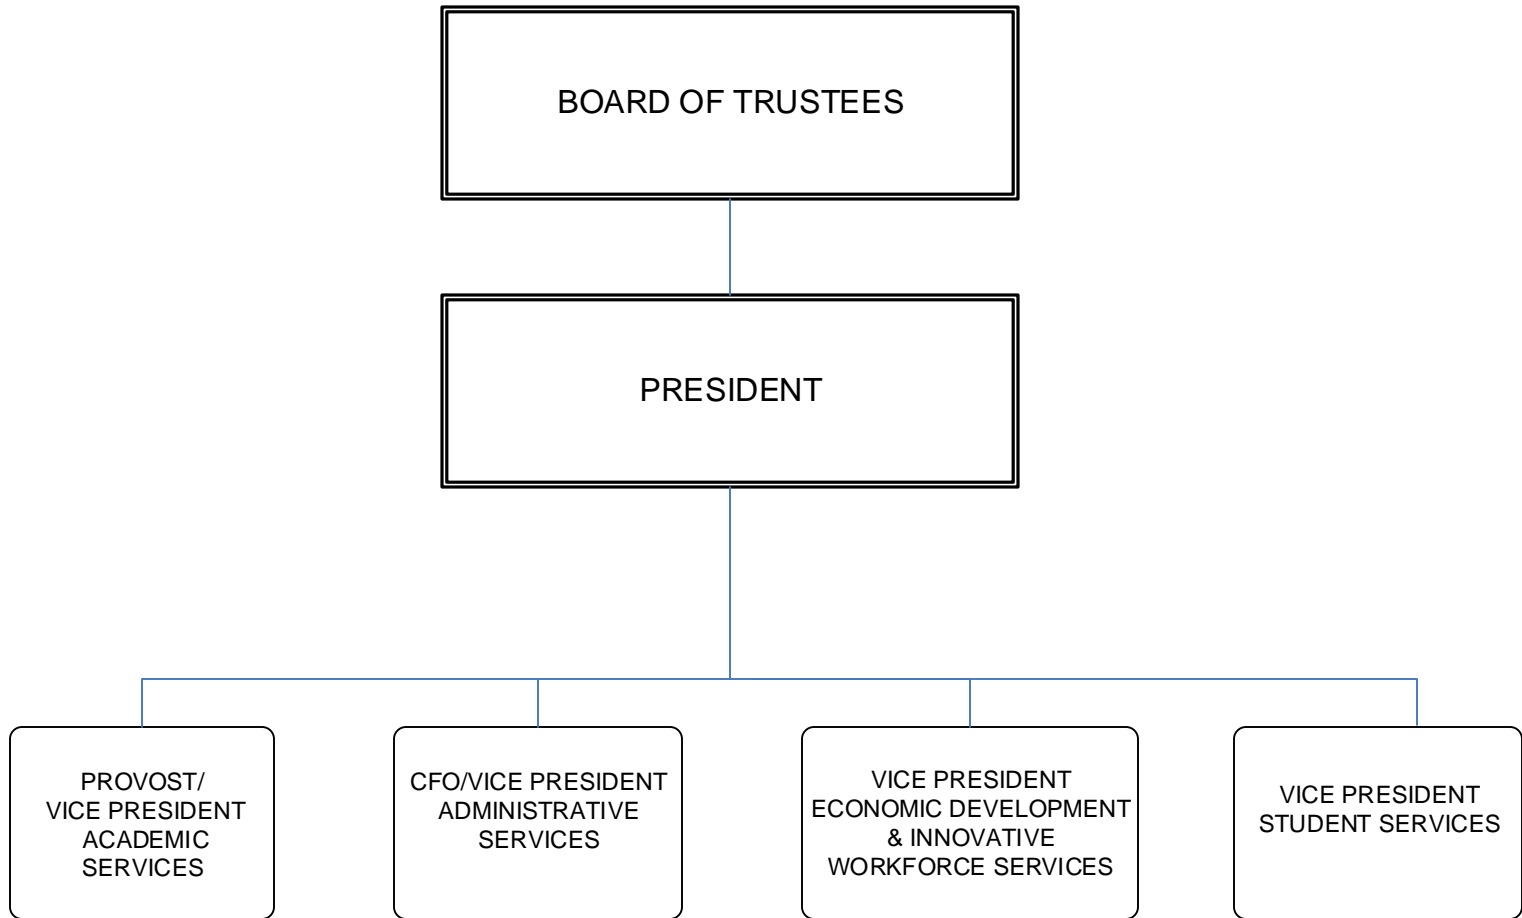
BOARD OF TRUSTEES

PRESIDENT

PROVOST/
VICE PRESIDENT
ACADEMIC
SERVICES

CFO/VICE PRESIDENT
ADMINISTRATIVE
SERVICES

VICE PRESIDENT
ECONOMIC DEVELOPMENT
& INNOVATIVE
WORKFORCE SERVICES

VICE PRESIDENT
STUDENT SERVICES